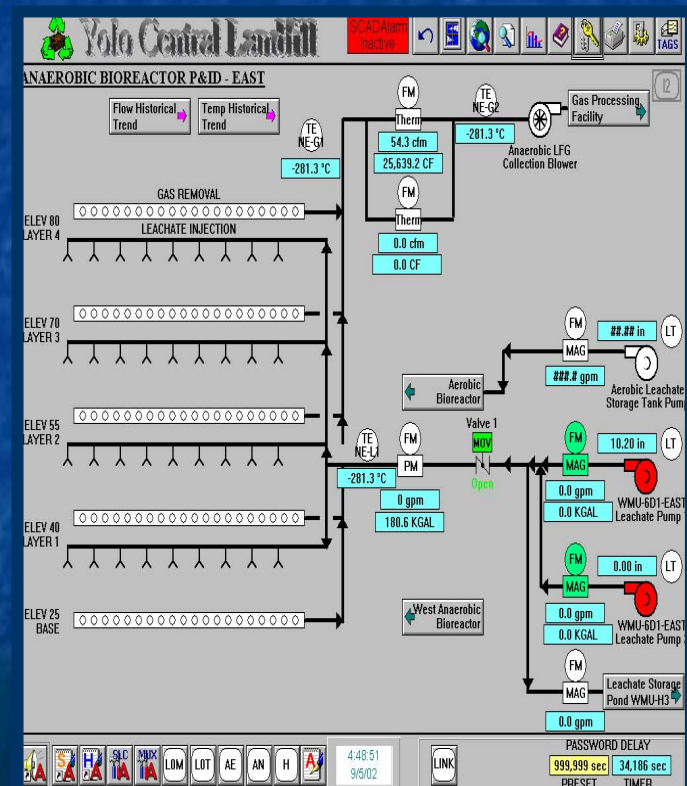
Yolo Central Landfill

SCADAlarm Inactive

TAGS

ANAEROBIC BIOREACTOR P&ID - EAST

12

Flow Historical Trend

Temp Historical Trend

TE NE-G1

-281.3 °C

FM

Therm

54.3 cfm

25,639.2 CF

TE NE-G2

-281.3 °C

Gas Processing Facility

Anaerobic LFG Collection Blower

FM

Therm

0.0 cfm

0.0 CF

GAS REMOVAL

ELEV 80 LAYER 4

LEACHATE INJECTION

ELEV 70 LAYER 3

FM

MAG

##.## in

LT

###.# gpm

Aerobic Bioreactor

Aerobic Leachate Storage Tank Pump

ELEV 55 LAYER 2

TE NE-L1

FM

PM

Valve 1

MOV

Open

-281.3 °C

0 gpm

180.6 KGAL

FM

MAG

10.20 in

LT

0.0 gpm

0.0 KGAL

WMU-6D1-EAST Leachate Pump

ELEV 40 LAYER 1

FM

MAG

0.00 in

LT

0.0 gpm

0.0 KGAL

WMU-6D1-EAST Leachate Pump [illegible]

ELEV 25 BASE

West Anaerobic Bioreactor

FM

MAG

Leachate Storage Pond WMU-H3

0.0 gpm

LOM

LOT

AE

AN

H

4:48:51

9/5/02

LINK

PASSWORD DELAY

999,999 sec

34,186 sec

PRESET

TIMER